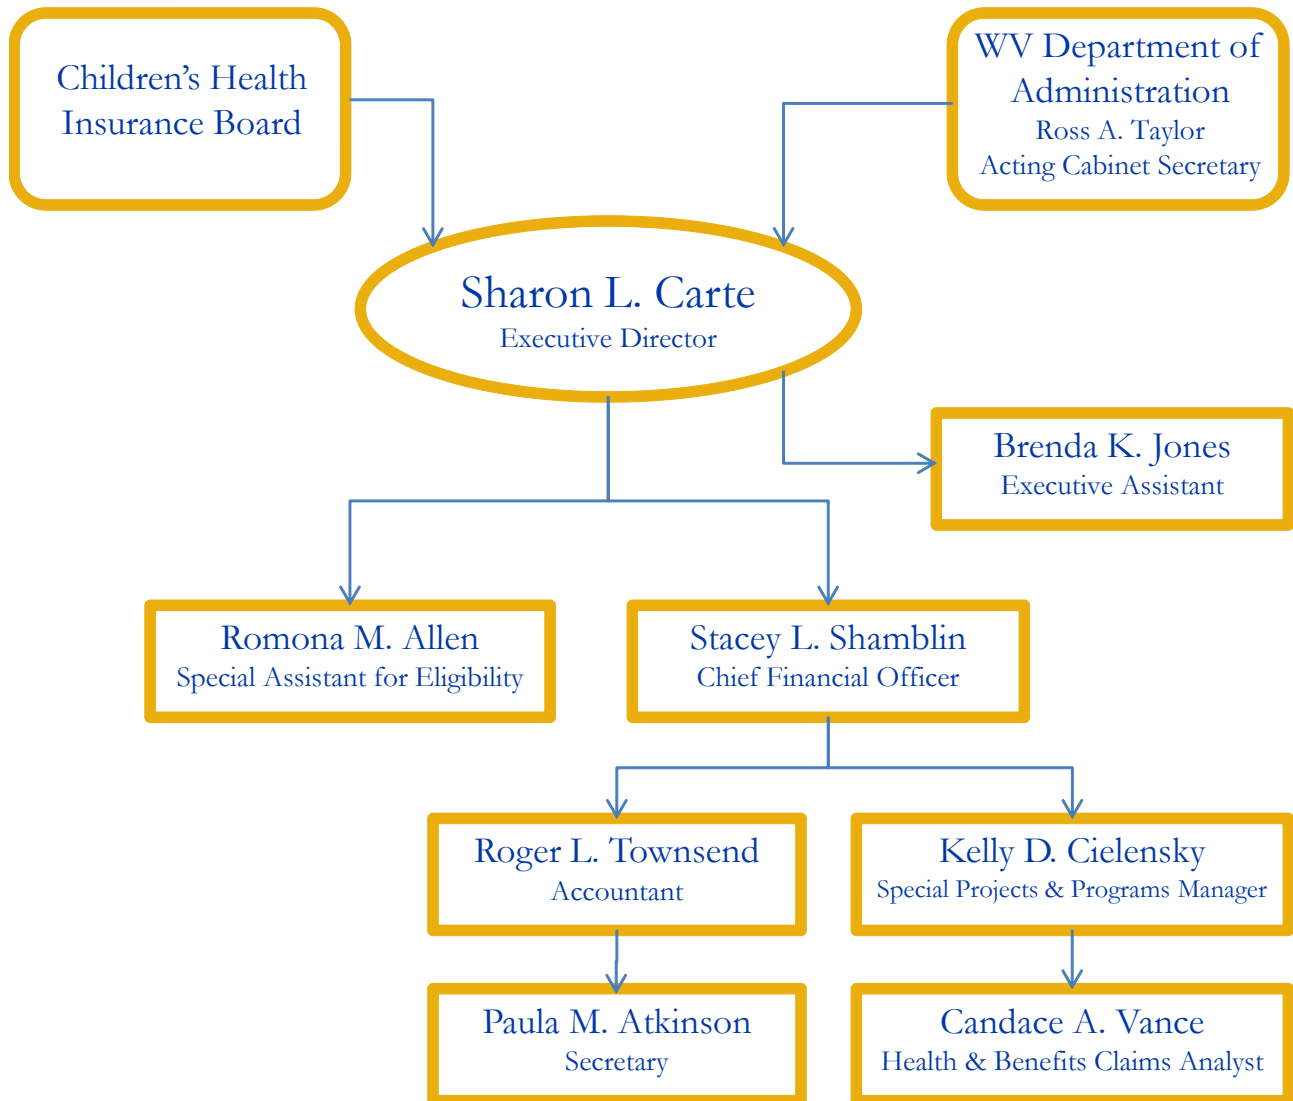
Children’s Health Insurance Board

WV Department of Administration
Ross A. Taylor
Acting Cabinet Secretary

Sharon L. Carte
Executive Director

Brenda K. Jones
Executive Assistant

Romona M. Allen
Special Assistant for Eligibility

Stacey L. Shamblin
Chief Financial Officer

Roger L. Townsend
Accountant

Kelly D. Cielensky
Special Projects & Programs Manager

Paula M. Atkinson
Secretary

Candace A. Vance
Health & Benefits Claims Analyst